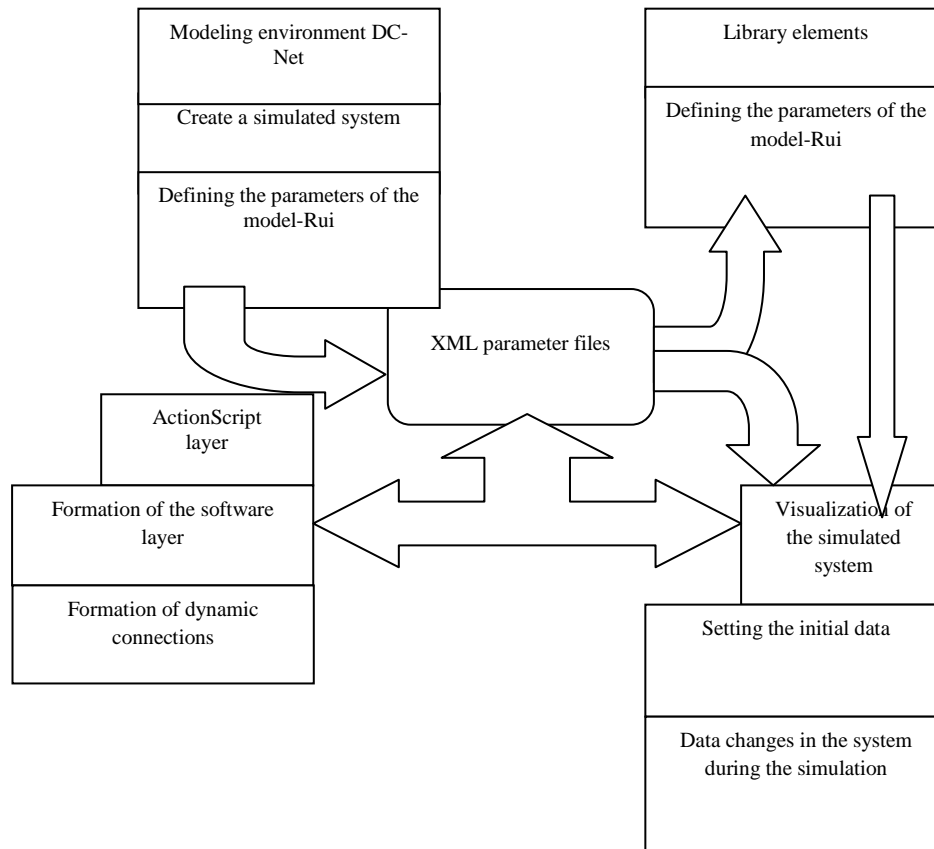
Modeling environment DC-Net

Create a simulated system

Defining the parameters of the model-Rui

Library elements

Defining the parameters of the model-Rui

XML parameter files

ActionScript layer

Formation of the software layer

Formation of dynamic connections

Visualization of the simulated system

Setting the initial data

Data changes in the system during the simulation